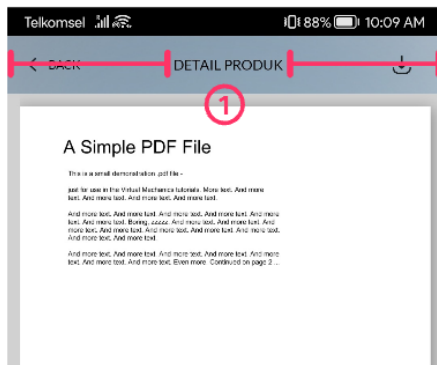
Telkomsel 88% 10:09 AM

BACK DETAIL PRODUK

1

A Simple PDF File

This is a small demonstration .pdf file -

just for use in the Virtual Mechanics tutorials. More text. And more text. And more text. And more text. And more text.

And more text. And more text. And more text. And more text. And more text. And more text. Boring, zzzzz. And more text. And more text. And more text. And more text. And more text. And more text. And more text. And more text. And more text.

And more text. And more text. And more text. And more text. And more text. And more text. Even more. Continued on page 2 ...